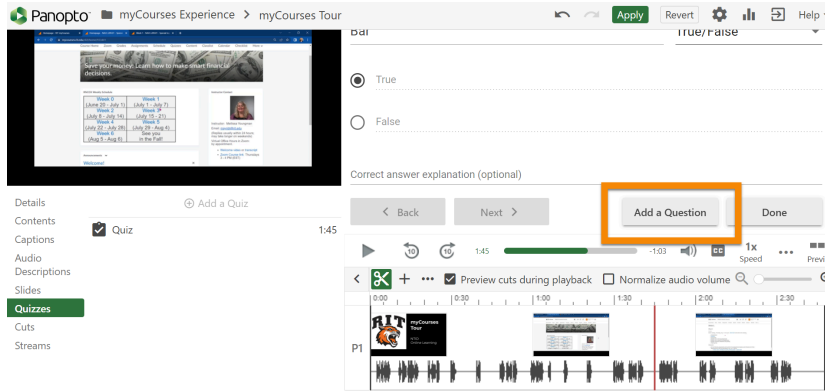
Panopto myCourses Experience > myCourses Tour

Apply Revert Help

Save your money: Learn how to make smart financial decisions.

Week 0 (June 20 - July 1)
Week 1 (July 1 - July 7)
Week 2 (July 8 - July 14)
Week 3 (July 15 - 21)
Week 4 (July 22 - July 28)
Week 5 (July 29 - Aug 4)
Week 6 (Aug 5 - Aug 8)
See you in the Fall!

Welcome!

Bal

True/False

True

False

Correct answer explanation (optional)

< Back

Next >

Add a Question

Done

Details
Contents
Captions
Audio Descriptions
Slides
Quizzes
Cuts
Streams

Add a Quiz

Quiz 1:45

10 10 1:45 -1:03 CC 1x Speed ••• Previ

Preview cuts during playback Normalize audio volume

0:00 0:30 1:00 1:30 2:00 2:30

RIT myCourses Tour

P1